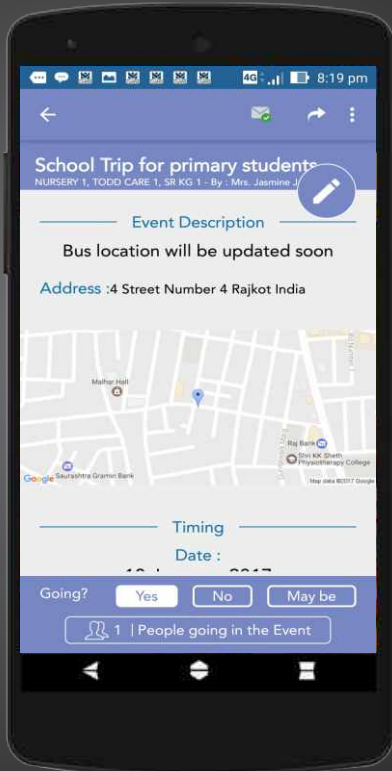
4G 8:19 pm

School Trip for primary students
NURSERY 1, TODD CARE 1, SR KG 1 - By : Mrs. Jasmine J

Event Description

Bus location will be updated soon

Address :4 Street Number 4 Rajkot India

Malhar Hall
Raj Bank
Shri KK Sheth Physiotherapy College
Saurashtra Gramin Bank
Google
Map data ©2017 Google

Timing

Date :

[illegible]

Going?
Yes
No
May be

1 | People going in the Event